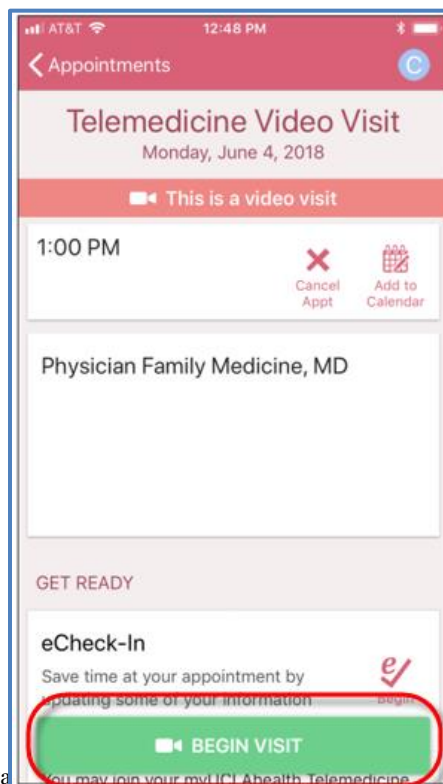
AT&T 12:48 PM

Appointments C

Telemedicine Video Visit
Monday, June 4, 2018

This is a video visit

1:00 PM

Cancel Appt

Add to Calendar

Physician Family Medicine, MD

GET READY

eCheck-In

Save time at your appointment by updating some of your information

Begin

BEGIN VISIT

You may join your myUCLAhealth Telemedicine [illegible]

a